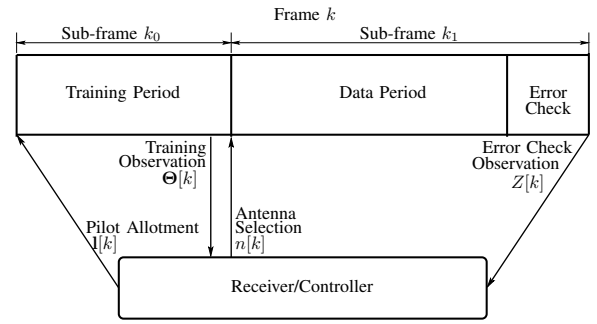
Frame $k$

Sub-frame $k_0$

Sub-frame $k_1$

Training Period

Data Period

Error Check

Training Observation $\mathbf{\Theta}[k]$

Error Check Observation $Z[k]$

Pilot Allotment $\mathbf{l}[k]$

Antenna Selection $n[k]$

Receiver/Controller